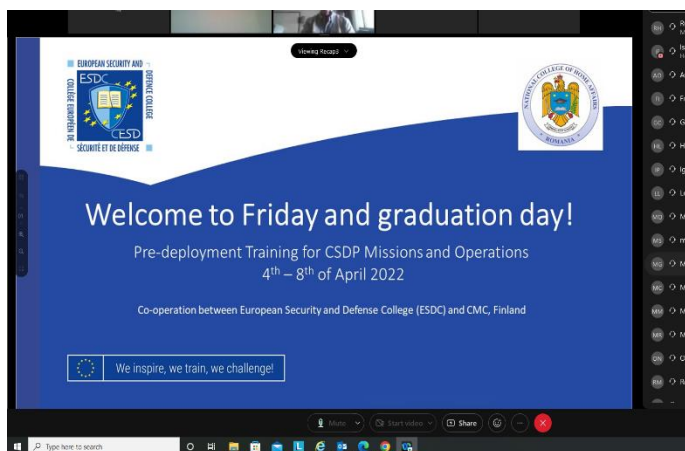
Viewing Recap3

EUROPEAN SECURITY AND DEFENCE COLLEGE
ESDC
CESD
COLLÈGE EUROPÉEN DE SÉCURITÉ ET DE DÉFENSE

NATIONAL COLLEGE OF HOME AFFAIRS
ROMANIA

Welcome to Friday and graduation day!

Pre-deployment Training for CSDP Missions and Operations
$4^{th}$ – $8^{th}$ of April 2022

Co-operation between European Security and Defense College (ESDC) and CMC, Finland

We inspire, we train, we challenge!

Mute
Start video
Share

Type here to search